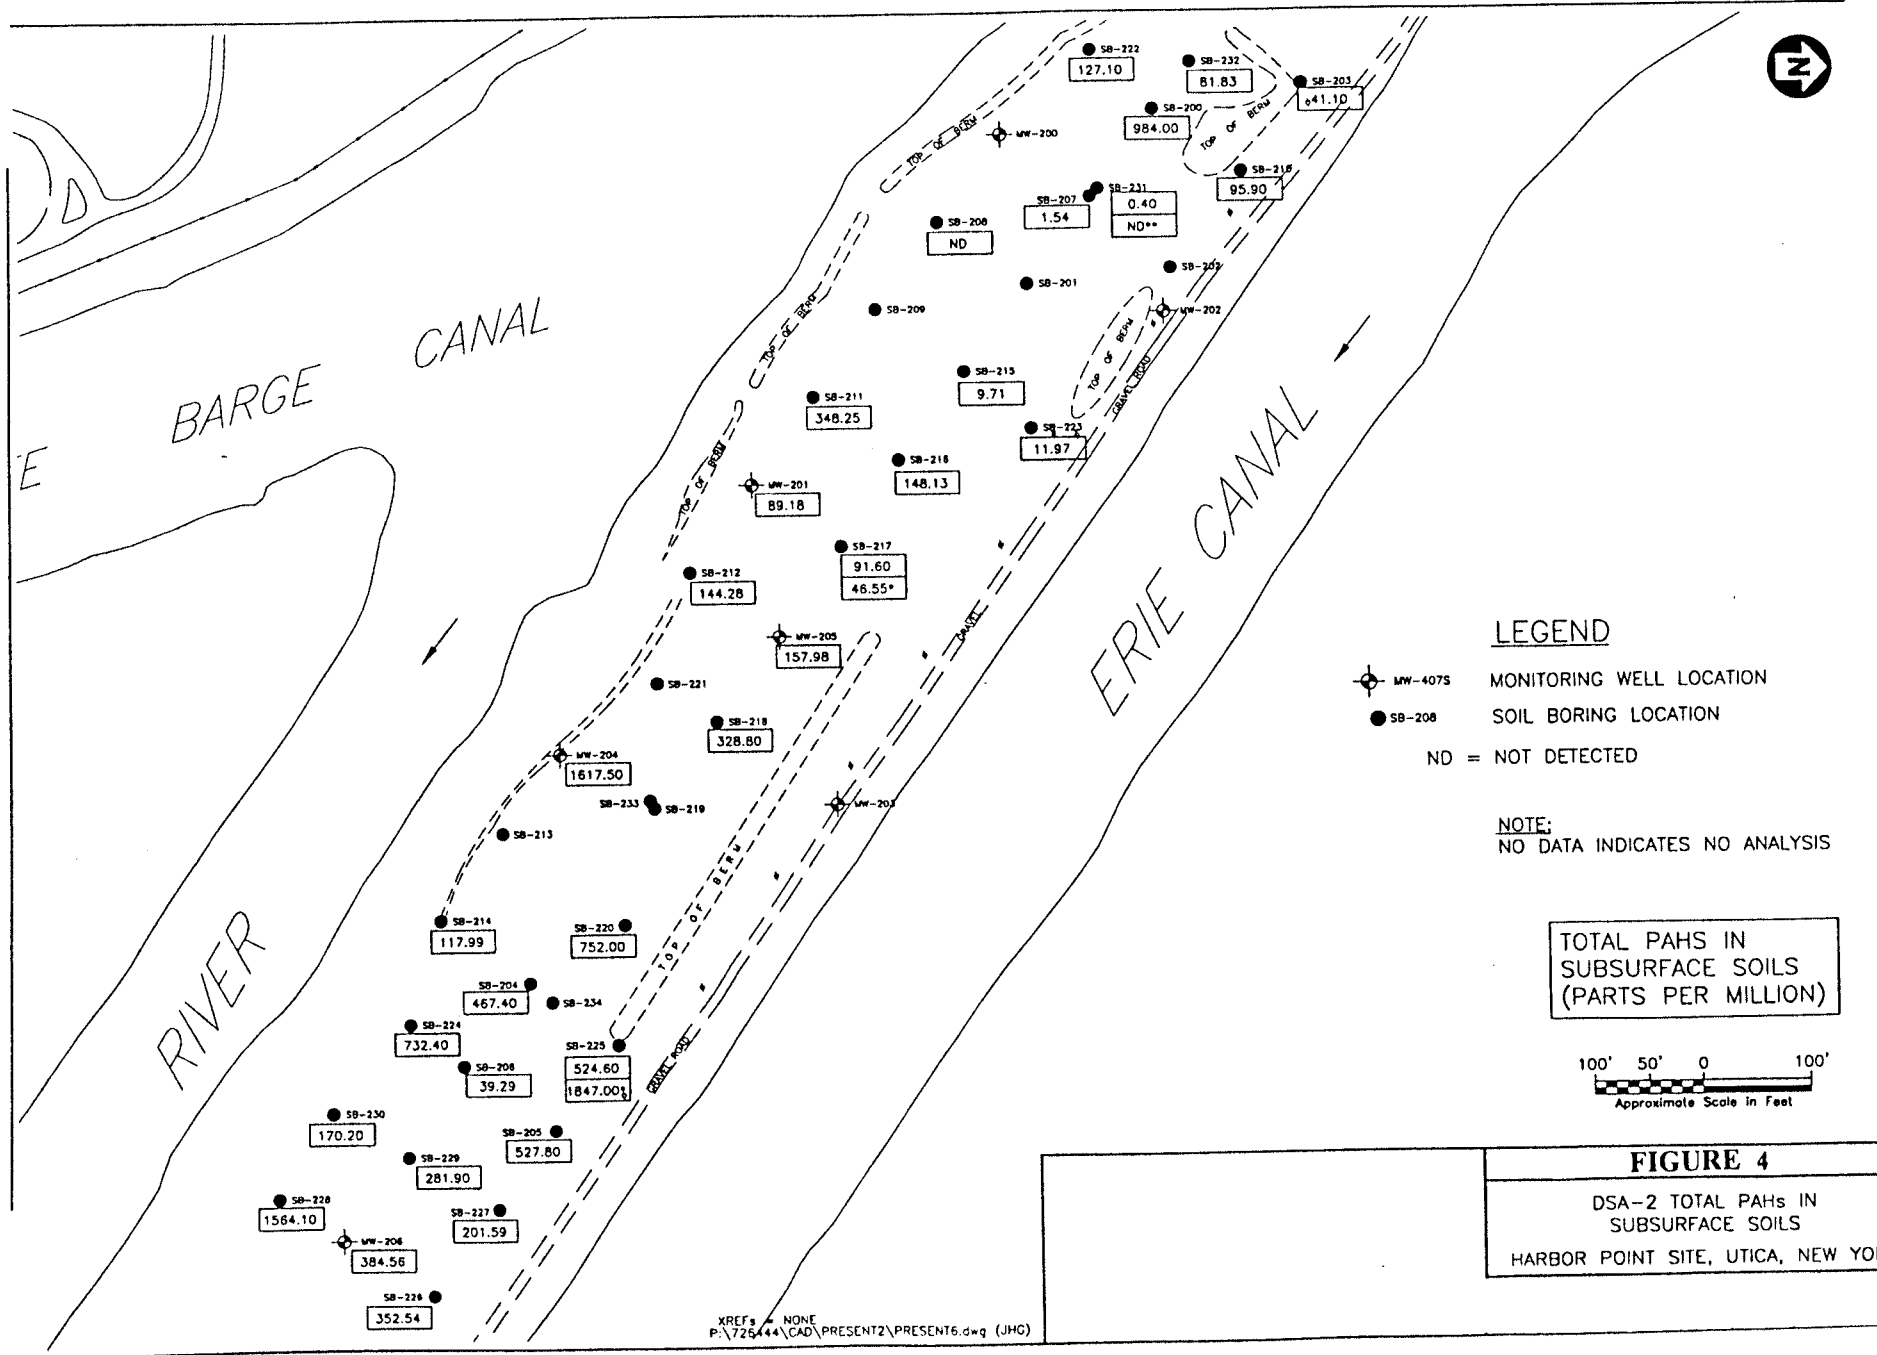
N

SB-222
127.10

SB-232
81.83

SB-203
641.10

SB-200
984.00

MW-200

TOP OF BERM

TOP OF BERM

SB-216
95.90

SB-207
1.54

SB-231
0.40
ND**

SB-208
ND

SB-202

SB-201

SB-209

MW-202

TOP OF BERM

GRAVEL ROAD

TOP OF BERM

SB-215
9.71

SB-211
348.25

SB-223
11.97

SB-218
148.13

TOP OF BERM

MW-201
89.18

SB-217
91.60
46.55*

SB-212
144.28

GRAVEL

MW-205
157.98

SB-221

SB-218
328.80

MW-204
1617.50

SB-233

SB-219

MW-203

SB-213

TOP OF BERM

SB-214
117.99

SB-220
752.00

SB-204
467.40

SB-234

SB-224
732.40

SB-225
524.60
1847.00‡

GRAVEL ROAD

SB-206
39.29

SB-230
170.20

SB-205
527.80

SB-229
281.90

SB-228
1564.10

SB-227
201.59

MW-206
384.56

SB-226
352.54

E BARGE CANAL

RIVER

ERIE CANAL

LEGEND

MW-407S MONITORING WELL LOCATION

SB-208 SOIL BORING LOCATION

ND = NOT DETECTED

NOTE:
NO DATA INDICATES NO ANALYSIS

TOTAL PAHS IN SUBSURFACE SOILS (PARTS PER MILLION)

100' 50' 0 100'
Approximate Scale in Feet

FIGURE 4

DSA-2 TOTAL PAHs IN SUBSURFACE SOILS

HARBOR POINT SITE, UTICA, NEW YO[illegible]

XREFs = NONE
P:\726444\CAD\PRESENT2\PRESENT6.dwg (JHC)